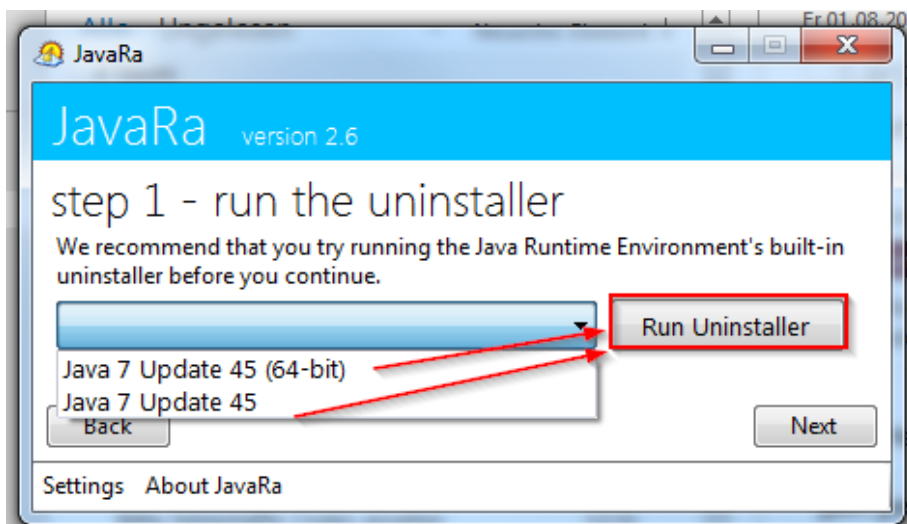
Alle Ungelesen
Fr 01.08.20

JavaRa

JavaRa version 2.6

step 1 - run the uninstaller

We recommend that you try running the Java Runtime Environment's built-in uninstaller before you continue.

Run Uninstaller

Java 7 Update 45 (64-bit)
Java 7 Update 45

Back

Next

Settings About JavaRa